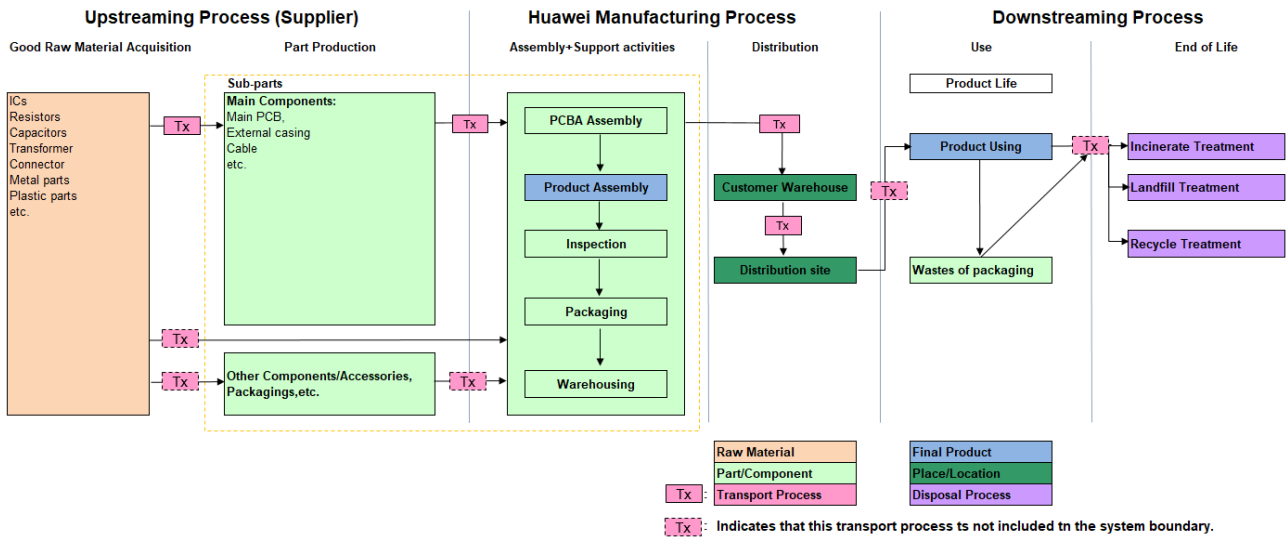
Upstreaming Process (Supplier)

Huawei Manufacturing Process

Downstreaming Process

Good Raw Material Acquisition

Part Production

Assembly+Support activities

Distribution

Use

End of Life

Product Life

ICs
Resistors
Capacitors
Transformer
Connector
Metal parts
Plastic parts
etc.

Tx

Sub-parts

Main Components:
Main PCB,
External casing
Cable
etc.

Tx

PCBA Assembly

Tx

Product Assembly

Customer Warehouse

Tx

Product Using

Tx

Incinerate Treatment

Landfill Treatment

Inspection

Tx

Recycle Treatment

Distribution site

Wastes of packaging

Packaging

Tx

Tx

Other Components/Accessories, Packagings,etc.

Tx

Warehousing

Raw Material

Final Product

Part/Component

Place/Location

Tx : Transport Process

Disposal Process

Tx : Indicates that this transport process ts not included tn the system boundary.